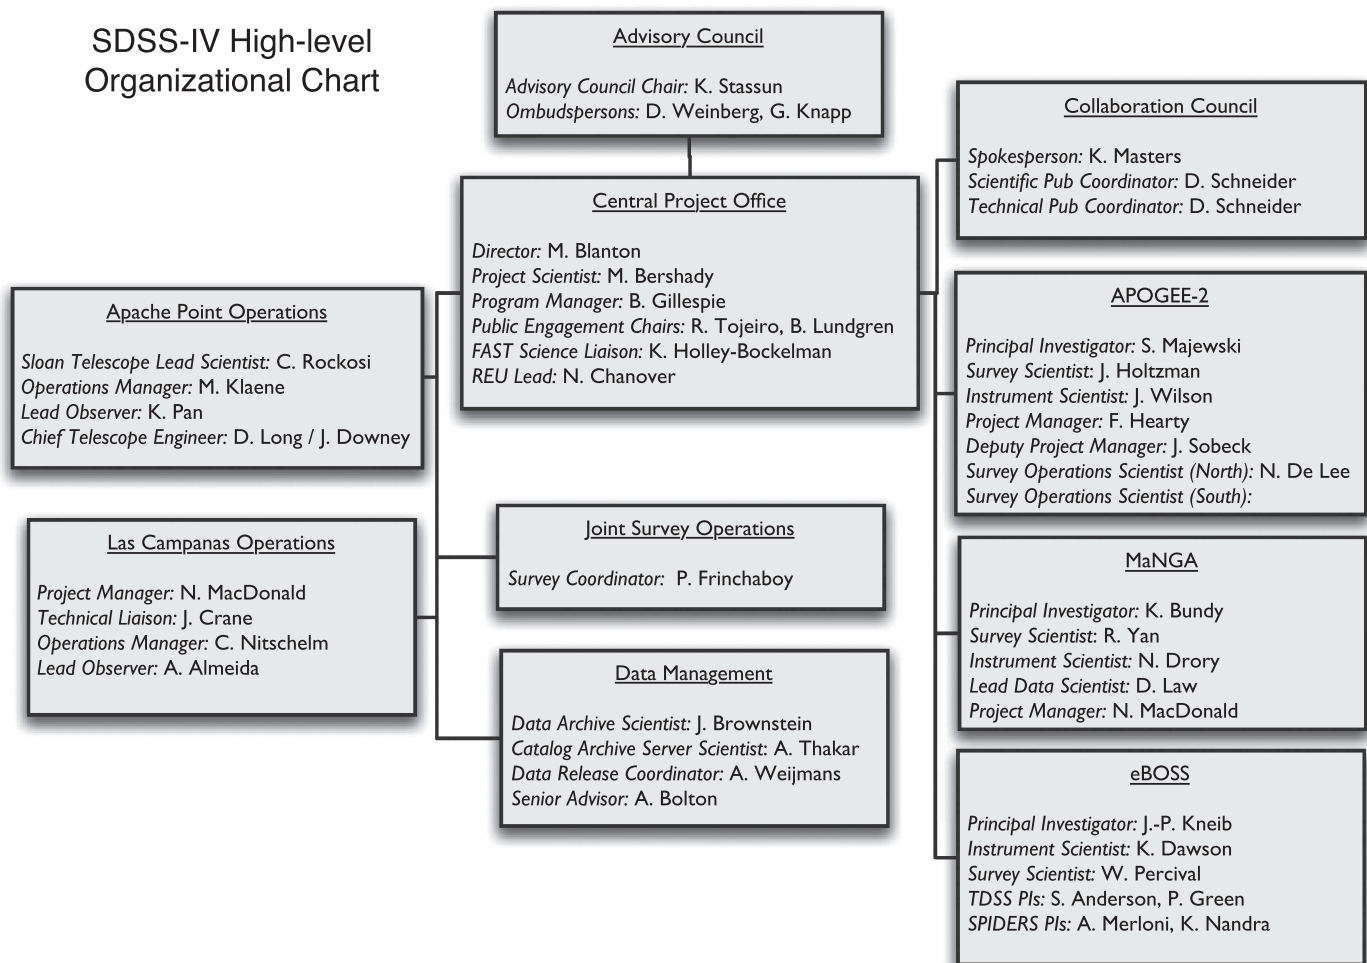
SDSS-IV High-level Organizational Chart

Advisory Council

Advisory Council Chair: K. Stassun
Ombudspersons: D. Weinberg, G. Knapp

Central Project Office

Director: M. Blanton
Project Scientist: M. Bershady
Program Manager: B. Gillespie
Public Engagement Chairs: R. Tojeiro, B. Lundgren
FAST Science Liaison: K. Holley-Bockelman
REU Lead: N. Chanover

Apache Point Operations

Sloan Telescope Lead Scientist: C. Rockosi
Operations Manager: M. Klaene
Lead Observer: K. Pan
Chief Telescope Engineer: D. Long / J. Downey

Las Campanas Operations

Project Manager: N. MacDonald
Technical Liaison: J. Crane
Operations Manager: C. Nitschelm
Lead Observer: A. Almeida

Joint Survey Operations

Survey Coordinator: P. Frinchaboy

Data Management

Data Archive Scientist: J. Brownstein
Catalog Archive Server Scientist: A. Thakar
Data Release Coordinator: A. Weijmans
Senior Advisor: A. Bolton

Collaboration Council

Spokesperson: K. Masters
Scientific Pub Coordinator: D. Schneider
Technical Pub Coordinator: D. Schneider

APOGEE-2

Principal Investigator: S. Majewski
Survey Scientist: J. Holtzman
Instrument Scientist: J. Wilson
Project Manager: F. Hearty
Deputy Project Manager: J. Sobeck
Survey Operations Scientist (North): N. De Lee
Survey Operations Scientist (South):

MaNGA

Principal Investigator: K. Bundy
Survey Scientist: R. Yan
Instrument Scientist: N. Drory
Lead Data Scientist: D. Law
Project Manager: N. MacDonald

eBOSS

Principal Investigator: J.-P. Kneib
Instrument Scientist: K. Dawson
Survey Scientist: W. Percival
TDSS PIs: S. Anderson, P. Green
SPIDERS PIs: A. Merloni, K. Nandra